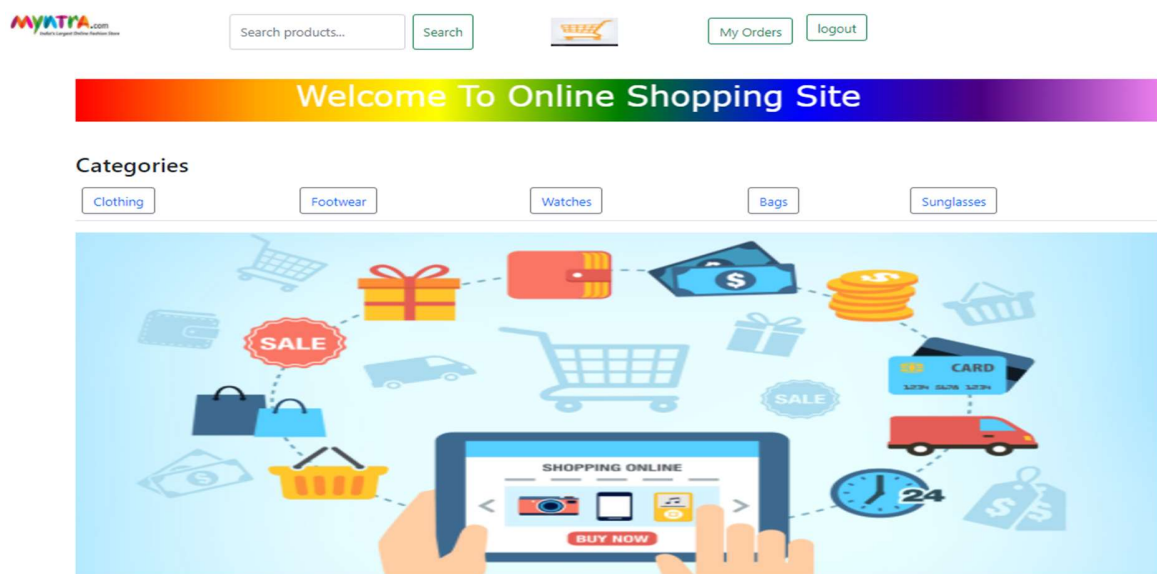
MYNTRA.com
India's Largest Online Fashion Store

Search products...

Search

My Orders

logout

Welcome To Online Shopping Site

Categories

Clothing

Footwear

Watches

Bags

Sunglasses

SALE

$

$

CARD
1234 5678 1234

SALE

SHOPPING ONLINE

BUY NOW

24

$